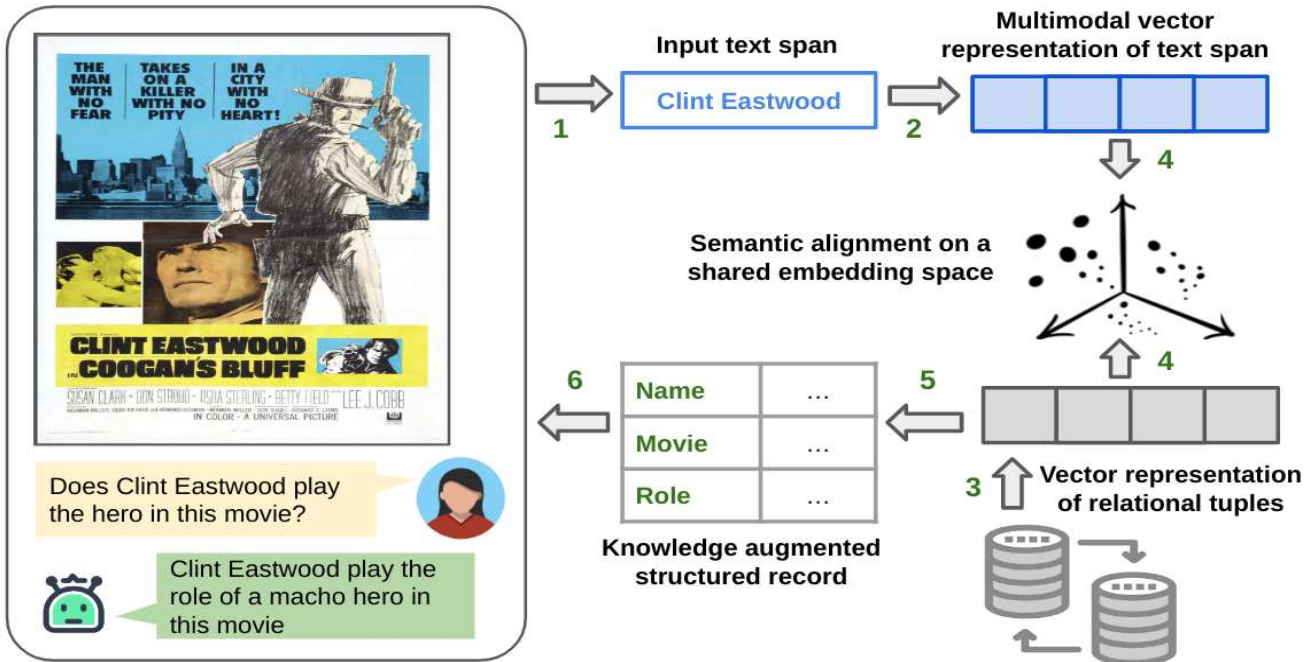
THE MAN WITH NO FEAR

TAKES ON A KILLER WITH NO PITY

IN A CITY WITH NO HEART!

CLINT EASTWOOD IN COOGAN'S BLUFF

SUSAN CLARK · DON STROUD · TISHA STERLING · BETTY FIELD · LEE J. COBB

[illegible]

IN COLOR · A UNIVERSAL PICTURE

Does Clint Eastwood play the hero in this movie?

Clint Eastwood play the role of a macho hero in this movie

1

Input text span

Clint Eastwood

2

Multimodal vector representation of text span

4

Semantic alignment on a shared embedding space

4

5

6

| Name | ... |
|---|---|
| Movie | ... |
| Role | ... |

Knowledge augmented structured record

3

Vector representation of relational tuples